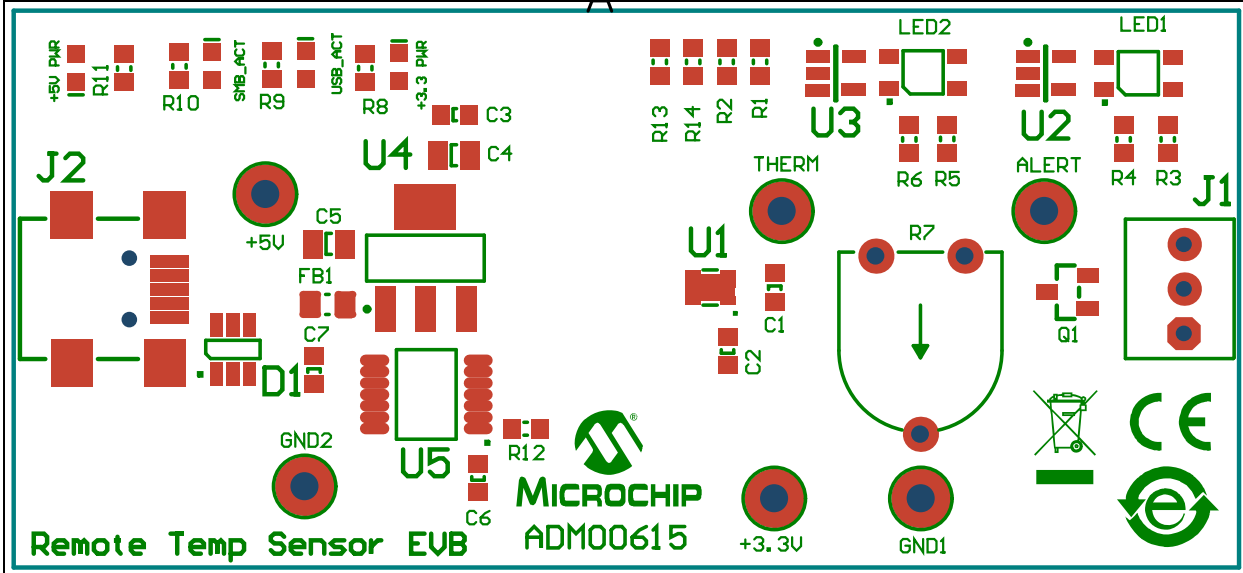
+5V PWR R11 R10 SMB_ACT R9 USB_ACT R8 +3.3 PWR C3 C4 U4

R13 R14 R2 R1 U3 LED2 U2 LED1 R6 R5 R4 R3

J2 +5V C5 FB1 C7 D1 GND2 U5 R12 C6

THERM ALERT J1 U1 C1 C2 R7 Q1

MICROCHIP

ADM00615

+3.3V GND1

Remote Temp Sensor EVB